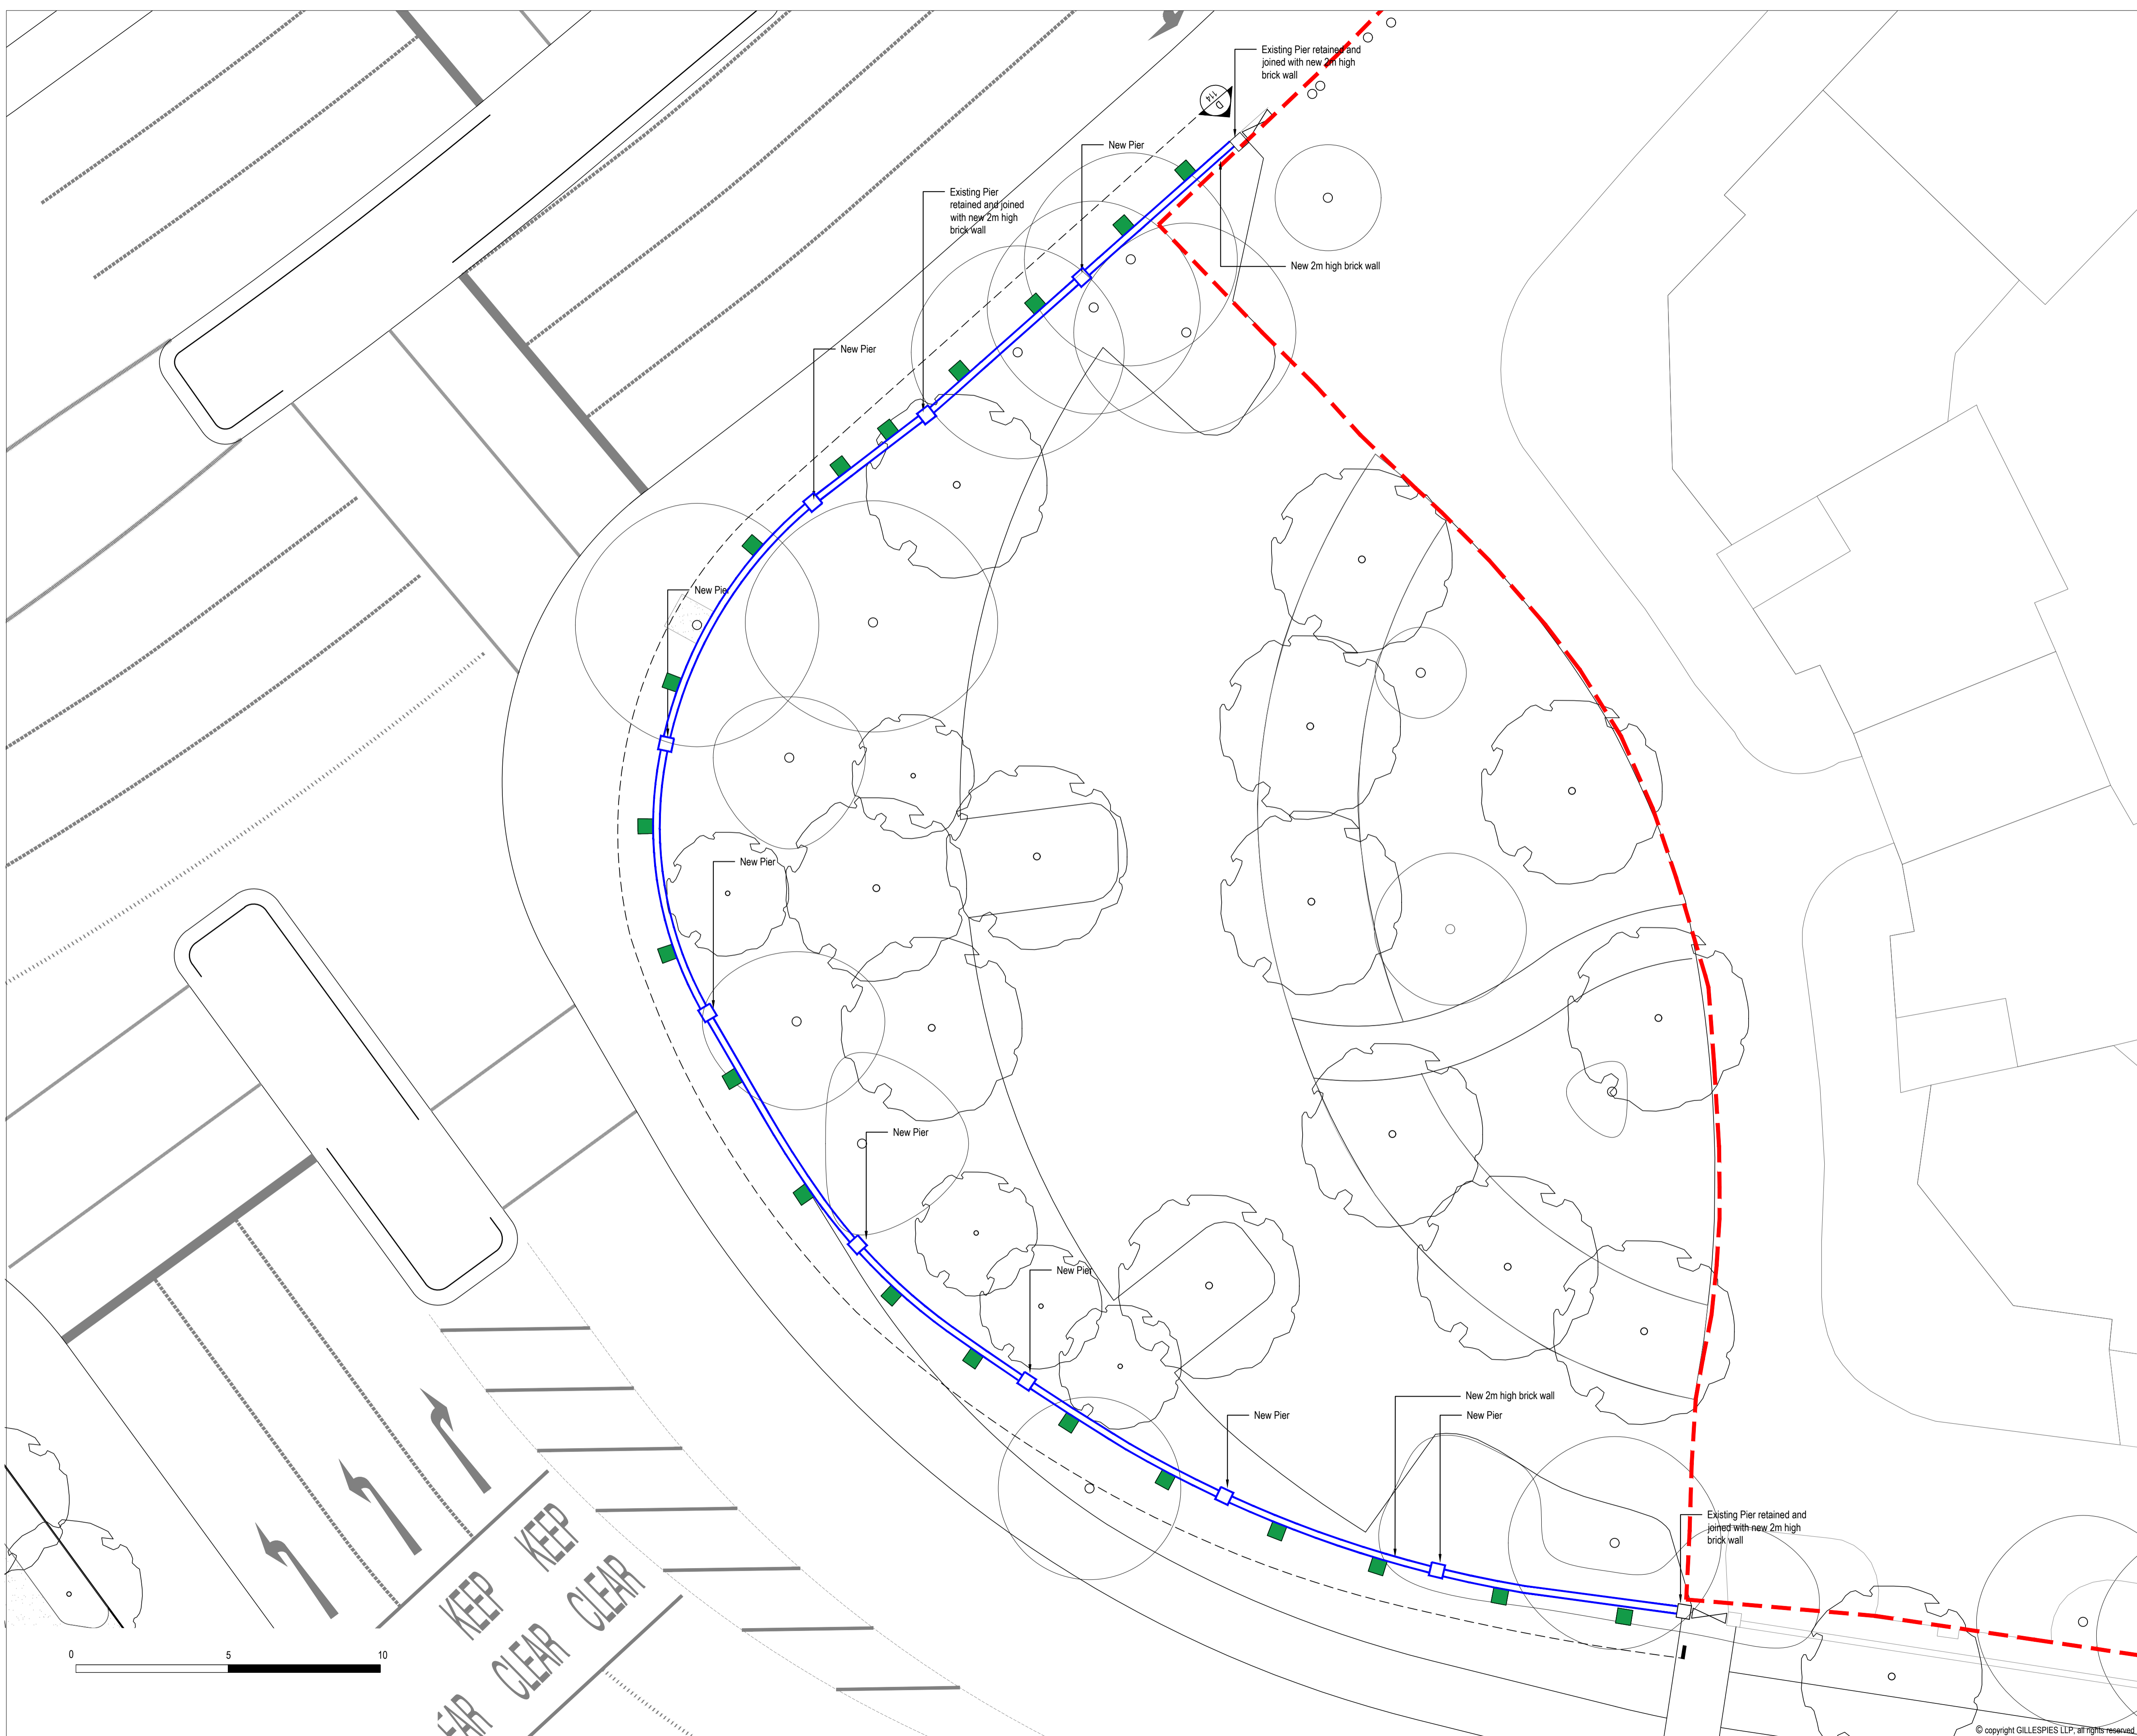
Existing Pier retained and joined with new 2m high brick wall

D
114

New Pier

Existing Pier retained and joined with new 2m high brick wall

New 2m high brick wall

New Pier

New Pier

New Pier

New Pier

New Pier

New Pier

New 2m high brick wall

New Pier

Existing Pier retained and joined with new 2m high brick wall

KEEP CLEAR

KEEP CLEAR

EAR

0 5 10

© copyright GILLESPIES LLP, all rights reserved